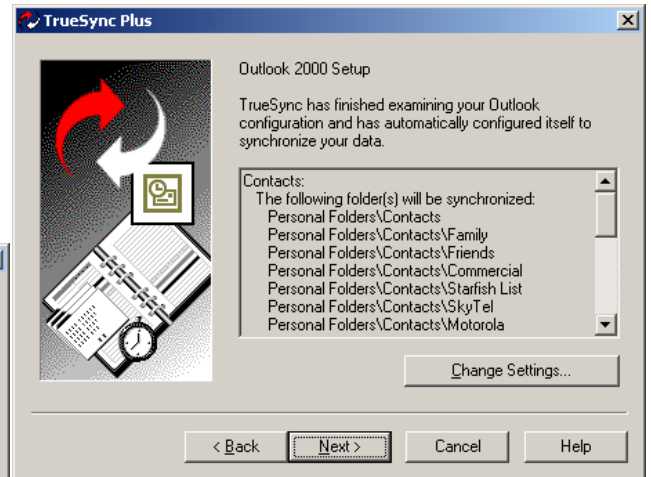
TrueSync Plus

Outlook 2000 Setup

TrueSync has finished examining your Outlook configuration and has automatically configured itself to synchronize your data.

Contacts:
The following folder(s) will be synchronized:
Personal Folders\Contacts
Personal Folders\Contacts\Family
Personal Folders\Contacts\Friends
Personal Folders\Contacts\Commercial
Personal Folders\Contacts\Starfish List
Personal Folders\Contacts\SkyTel
Personal Folders\Contacts\Motorola

Change Settings...

< Back
Next >
Cancel
Help